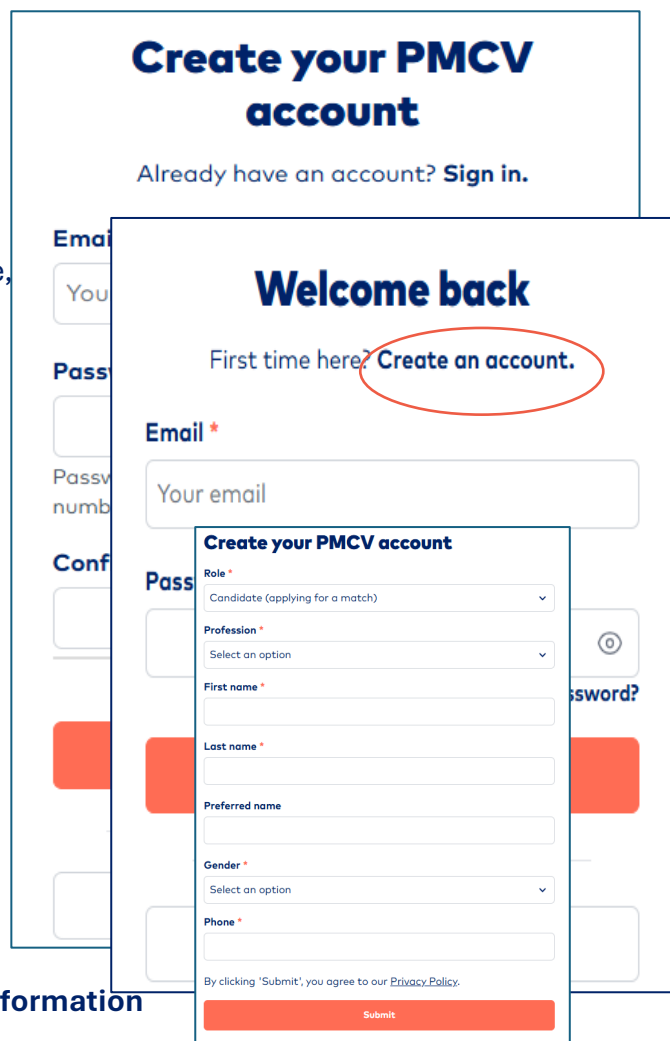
Create your PMCV account

Already have an account? Sign in.

Emai

You

Passw

Passw numb

Conf

e,

Welcome back

First time here? Create an account.

Email *

Your email

Pass

ssword?

Create your PMCV account

Role *

Candidate (applying for a match)

Profession *

Select an option

First name *

Last name *

Preferred name

Gender *

Select an option

Phone *

By clicking 'Submit', you agree to our Privacy Policy.

Submit

formation